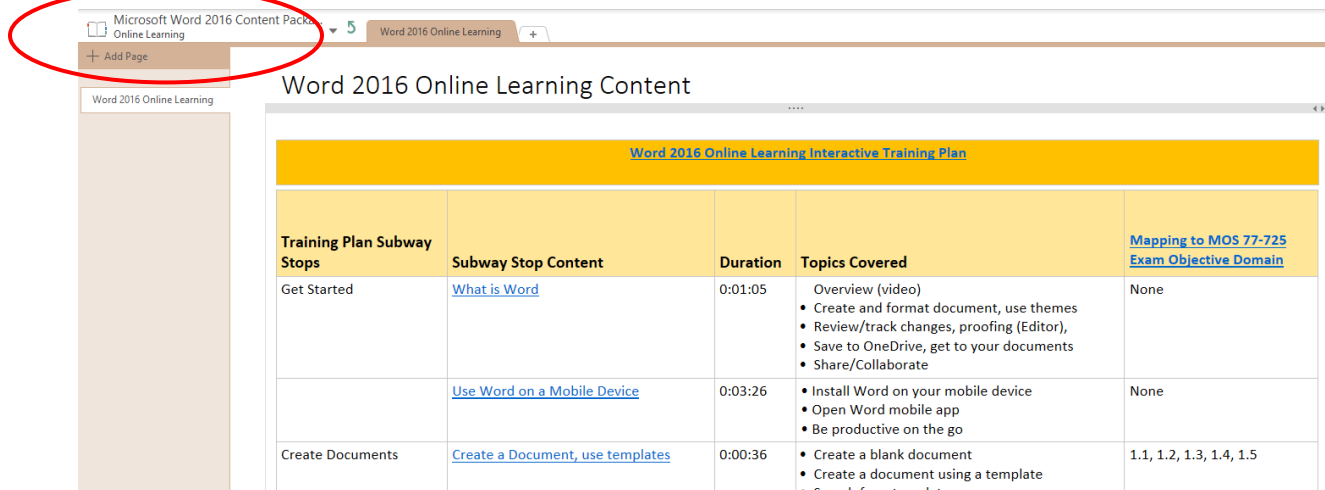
Microsoft Word 2016 Content Packa
Online Learning

Word 2016 Online Learning

+

+ Add Page

Word 2016 Online Learning

Word 2016 Online Learning Content

| Word 2016 Online Learning Interactive Training Plan | | | | |
|---|---|---|---|---|
| Training Plan Subway Stops | Subway Stop Content | Duration | Topics Covered | Mapping to MOS 77-725 Exam Objective Domain |
| Get Started | What is Word | 0:01:05 | Overview (video) • Create and format document, use themes • Review/track changes, proofing (Editor), • Save to OneDrive, get to your documents • Share/Collaborate | None |
| | Use Word on a Mobile Device | 0:03:26 | • Install Word on your mobile device • Open Word mobile app • Be productive on the go | None |
| Create Documents | Create a Document, use templates | 0:00:36 | • Create a blank document • Create a document using a template | 1.1, 1.2, 1.3, 1.4, 1.5 |